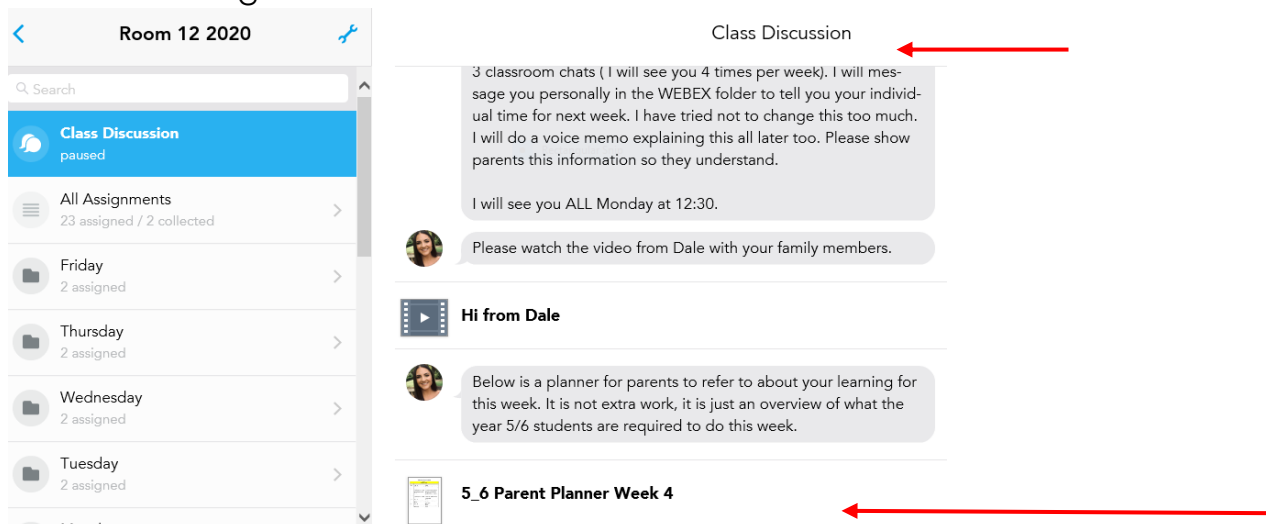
Room 12 2020

Search

Class Discussion
paused

All Assignments
23 assigned / 2 collected

Friday
2 assigned

Thursday
2 assigned

Wednesday
2 assigned

Tuesday
2 assigned

Class Discussion

3 classroom chats ( I will see you 4 times per week). I will message you personally in the WEBEX folder to tell you your individual time for next week. I have tried not to change this too much. I will do a voice memo explaining this all later too. Please show parents this information so they understand.

I will see you ALL Monday at 12:30.

Please watch the video from Dale with your family members.

Hi from Dale

Below is a planner for parents to refer to about your learning for this week. It is not extra work, it is just an overview of what the year 5/6 students are required to do this week.

5_6 Parent Planner Week 4